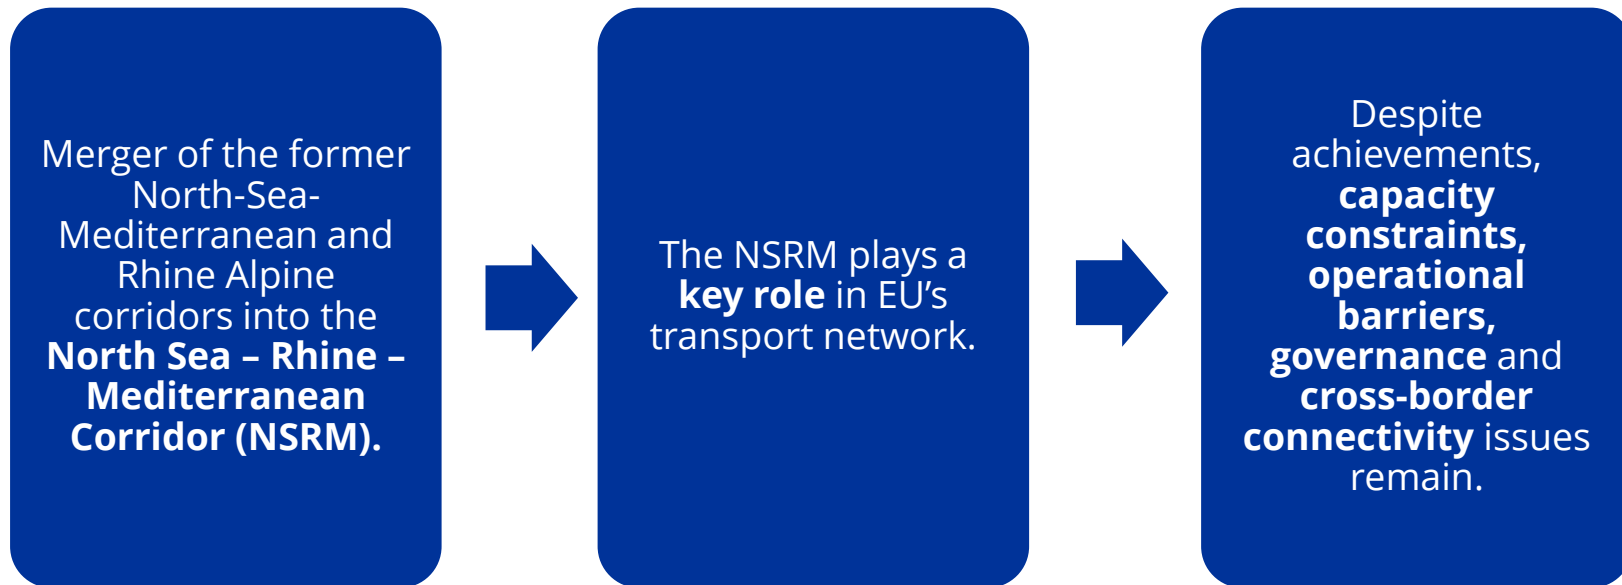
Merger of the former North-Sea-Mediterranean and Rhine Alpine corridors into the North Sea – Rhine – Mediterranean Corridor (NSRM).

The NSRM plays a key role in EU's transport network.

Despite achievements, capacity constraints, operational barriers, governance and cross-border connectivity issues remain.